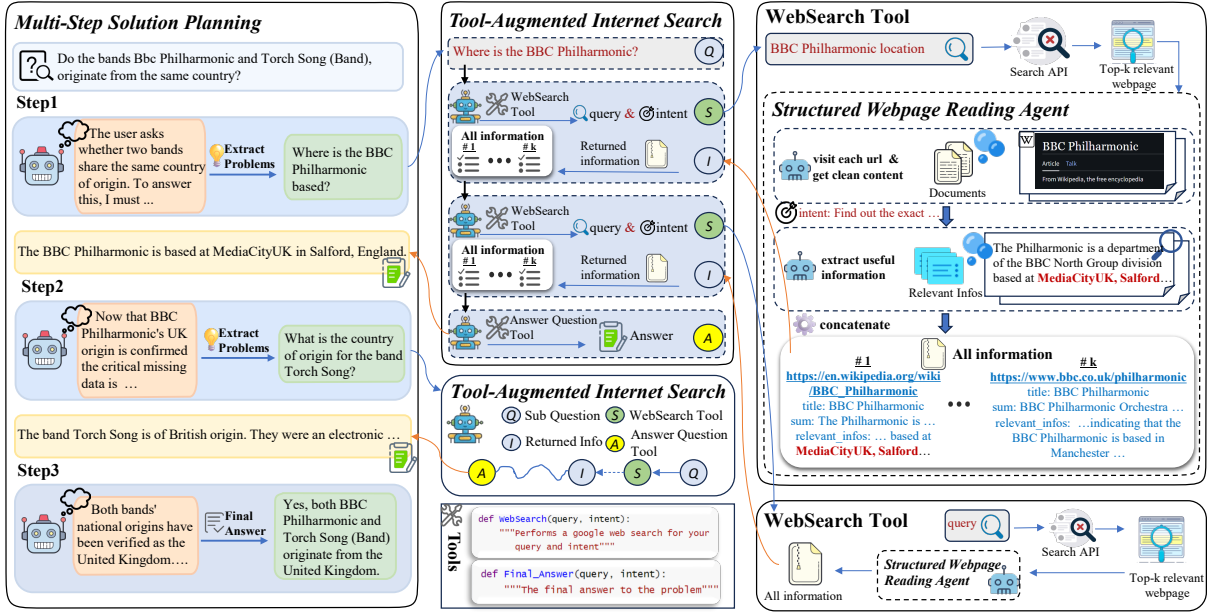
Multi-Step Solution Planning

Do the bands Bbc Philharmonic and Torch Song (Band), originate from the same country?

Step1

The user asks whether two bands share the same country of origin. To answer this, I must ...

Extract Problems

Where is the BBC Philharmonic based?

The BBC Philharmonic is based at MediaCityUK in Salford, England.

Step2

Now that BBC Philharmonic's UK origin is confirmed the critical missing data is ...

Extract Problems

What is the country of origin for the band Torch Song?

The band Torch Song is of British origin. They were an electronic ...

Step3

Both bands' national origins have been verified as the United Kingdom....

Final Answer

Yes, both BBC Philharmonic and Torch Song (Band) originate from the United Kingdom.

Tool-Augmented Internet Search

Where is the BBC Philharmonic?

Q

WebSearch Tool

query & intent

S

All information

# 1

# k

Returned information

I

WebSearch Tool

query & intent

S

All information

# 1

# k

Returned information

I

Answer Question Tool

Answer

A

Tool-Augmented Internet Search

Q Sub Question

S WebSearch Tool

I Returned Info

A Answer Question Tool

A

I

S

Q

Tools

def WebSearch(query, intent):
"""Performs a google web search for your query and intent"""

def Final_Answer(query, intent):
"""The final answer to the problem"""

WebSearch Tool

BBC Philharmonic location

Search API

Top-k relevant webpage

Structured Webpage Reading Agent

visit each url & get clean content

Documents

W BBC Philharmonic
Article Talk
From Wikipedia, the free encyclopedia

intent: Find out the exact ...

extract useful information

Relevant Infos

The Philharmonic is a department of the BBC North Group division based at MediaCityUK, Salford...

concatenate

All information

# 1

https://en.wikipedia.org/wiki/BBC_Philharmonic
title: BBC Philharmonic
sum: The Philharmonic is ...
relevant_infos: ... based at MediaCityUK, Salford...

# k

https://www.bbc.co.uk/philharmonic
title: BBC Philharmonic
sum: BBC Philharmonic Orchestra ...
relevant_infos: ...indicating that the BBC Philharmonic is based in Manchester ...

WebSearch Tool

query

Search API

Top-k relevant webpage

Structured Webpage Reading Agent

All information